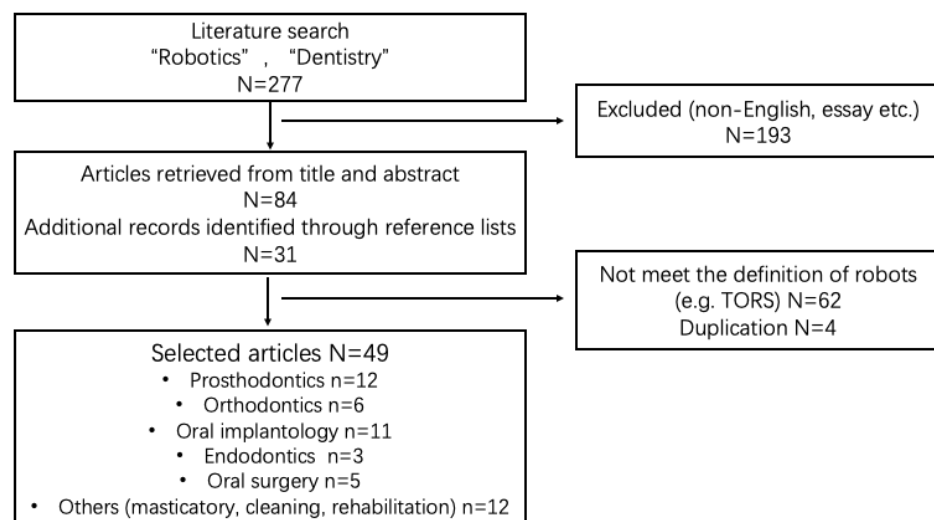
Literature search
"Robotics" , "Dentistry"
N=277

Excluded (non-English, essay etc.)
N=193

Articles retrieved from title and abstract
N=84
Additional records identified through reference lists
N=31

Not meet the definition of robots
(e.g. TORS) N=62
Duplication N=4

Selected articles N=49
• Prosthodontics n=12
• Orthodontics n=6
• Oral implantology n=11
• Endodontics n=3
• Oral surgery n=5
• Others (masticatory, cleaning, rehabilitation) n=12